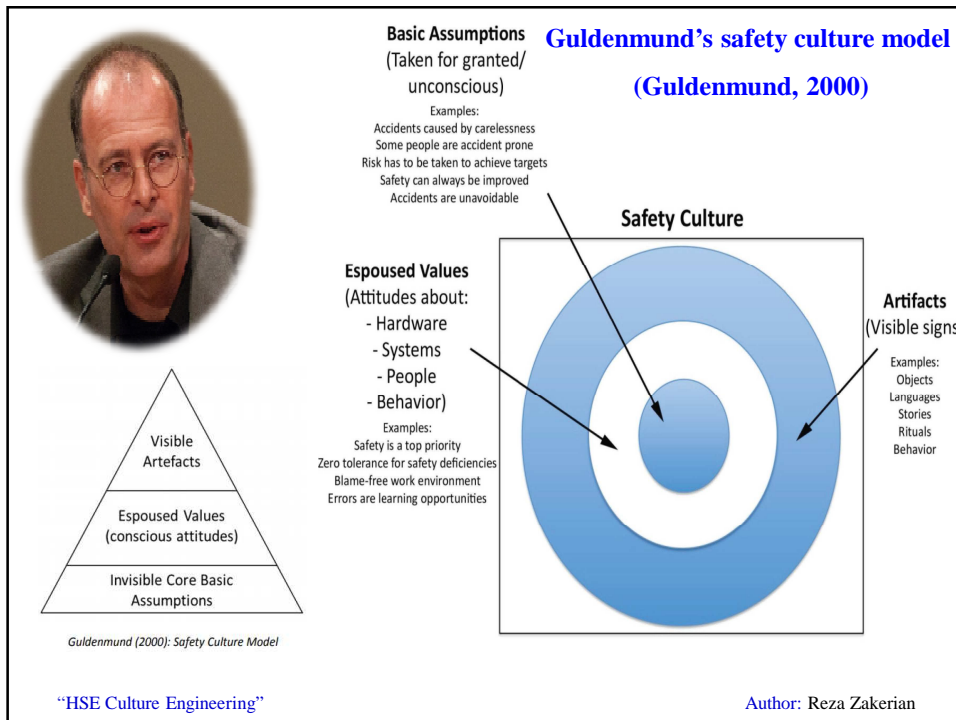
Basic Assumptions
(Taken for granted/ unconscious)

Examples:
Accidents caused by carelessness
Some people are accident prone
Risk has to be taken to achieve targets
Safety can always be improved
Accidents are unavoidable

Guldenmund's safety culture model
(Guldenmund, 2000)

Safety Culture

Espoused Values
(Attitudes about:
- Hardware
- Systems
- People
- Behavior)

Examples:
Safety is a top priority
Zero tolerance for safety deficiencies
Blame-free work environment
Errors are learning opportunities

Artifacts
(Visible signs

Examples:
Objects
Languages
Stories
Rituals
Behavior

Visible Artefacts

Espoused Values (conscious attitudes)

Invisible Core Basic Assumptions

Guldenmund (2000): Safety Culture Model

"HSE Culture Engineering"

Author: Reza Zakerian